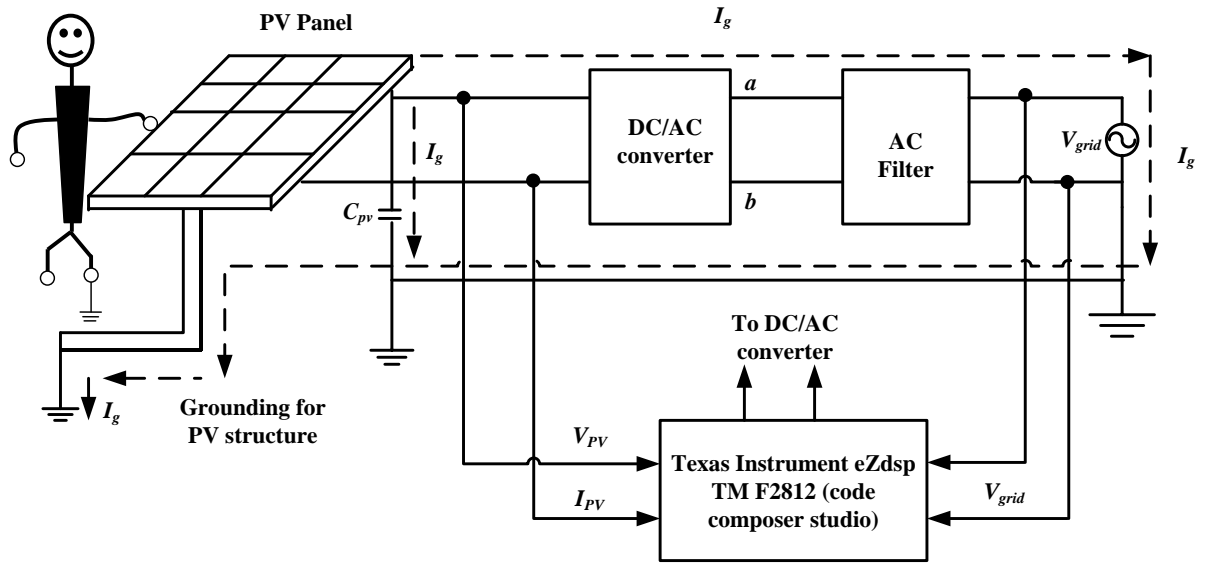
PV Panel

$I_g$

$I_g$

DC/AC converter

$a$

$b$

AC Filter

$V_{grid}$

$I_g$

$C_{pv}$

To DC/AC converter

$I_g$

Grounding for PV structure

$V_{PV}$

$I_{PV}$

Texas Instrument eZdsp TM F2812 (code composer studio)

$V_{grid}$